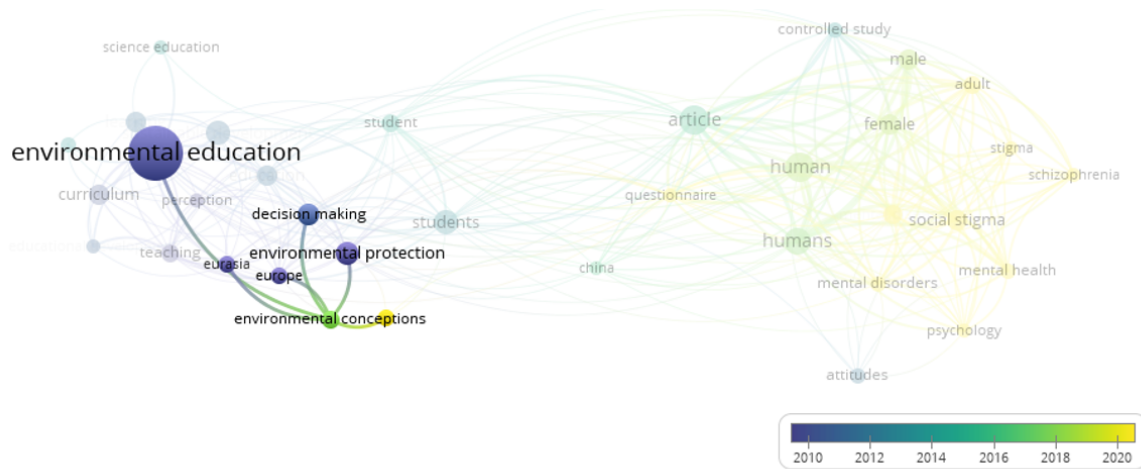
science education

environmental education

curriculum

perception

education

teaching

decision making

environmental protection

eurasia

europe

environmental conceptions

student

students

controlled study

article

male

adult

female

stigma

schizophrenia

human

questionnaire

social stigma

humans

china

mental health

mental disorders

psychology

attitudes

2010 2012 2014 2016 2018 2020